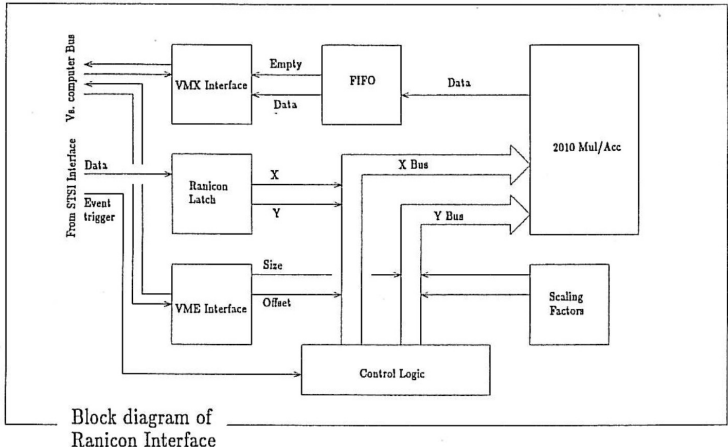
Vs. computer Bus

VMX Interface

Empty

Data

FIFO

Data

2010 Mul/Acc

From STSI Interface

Data

Event trigger

Ranicon Latch

X

Y

X Bus

Y Bus

VME Interface

Size

Offset

Scaling Factors

Control Logic

Block diagram of Ranicon Interface